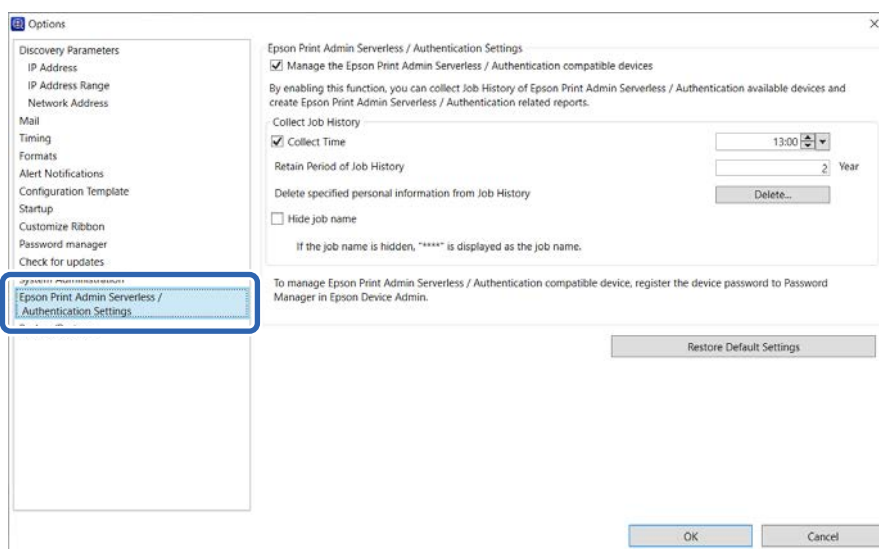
Options

Discovery Parameters
IP Address
IP Address Range
Network Address
Mail
Timing
Formats
Alert Notifications
Configuration Template
Startup
Customize Ribbon
Password manager
Check for updates
System Administration
Epson Print Admin Serverless / Authentication Settings
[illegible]

Epson Print Admin Serverless / Authentication Settings
Manage the Epson Print Admin Serverless / Authentication compatible devices

By enabling this function, you can collect Job History of Epson Print Admin Serverless / Authentication available devices and create Epson Print Admin Serverless / Authentication related reports.

Collect Job History
Collect Time 13:00
Retain Period of Job History 2 Year
Delete specified personal information from Job History Delete...
Hide job name
If the job name is hidden, "****" is displayed as the job name.

To manage Epson Print Admin Serverless / Authentication compatible device, register the device password to Password Manager in Epson Device Admin.

Restore Default Settings

OK Cancel